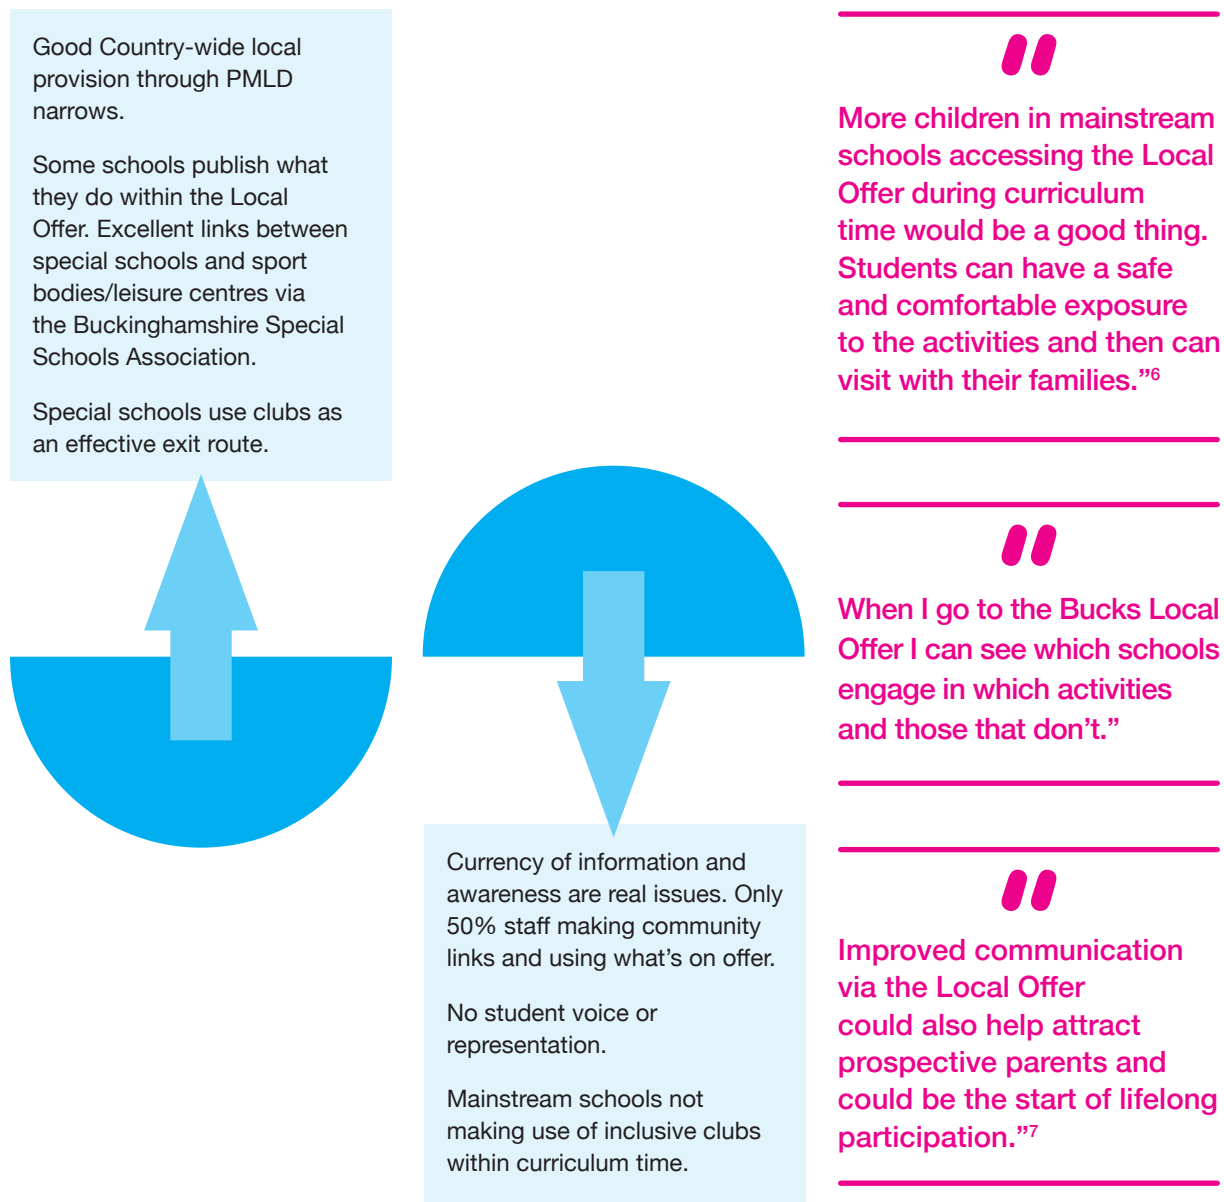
Good Country-wide local provision through PMLD narrows.

Some schools publish what they do within the Local Offer. Excellent links between special schools and sport bodies/leisure centres via the Buckinghamshire Special Schools Association.

Special schools use clubs as an effective exit route.

Currency of information and awareness are real issues. Only 50% staff making community links and using what's on offer.

No student voice or representation.

Mainstream schools not making use of inclusive clubs within curriculum time.

"

More children in mainstream schools accessing the Local Offer during curriculum time would be a good thing. Students can have a safe and comfortable exposure to the activities and then can visit with their families."$^{6}$

"

When I go to the Bucks Local Offer I can see which schools engage in which activities and those that don't."

"

Improved communication via the Local Offer could also help attract prospective parents and could be the start of lifelong participation."$^{7}$